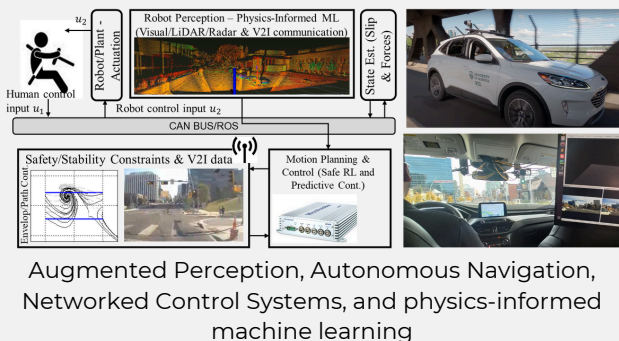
$u_2$

Robot/Plant - Actuation

Robot Perception – Physics-Informed ML (Visual/LiDAR/Radar & V2I communication)

State Est. (Slip & Forces)

Human control input $u_1$

Robot control input $u_2$

CAN BUS/ROS

Safety/Stability Constraints & V2I data

Envelop Path Cont.

Motion Planning & Control (Safe RL and Predictive Cont.)

Augmented Perception, Autonomous Navigation, Networked Control Systems, and physics-informed machine learning